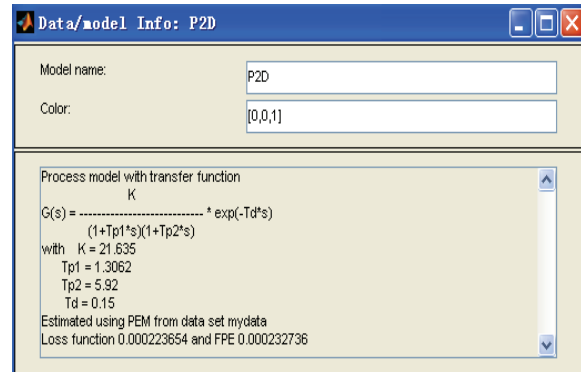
Data/model Info: P2D

Model name:
P2D

Color:
[0,0,1]

Process model with transfer function
K
G(s) = ---------------------------- * exp(-Td*s)
(1+Tp1*s)(1+Tp2*s)
with K = 21.635
Tp1 = 1.3062
Tp2 = 5.92
Td = 0.15
Estimated using PEM from data set mydata
Loss function 0.000223654 and FPE 0.000232736